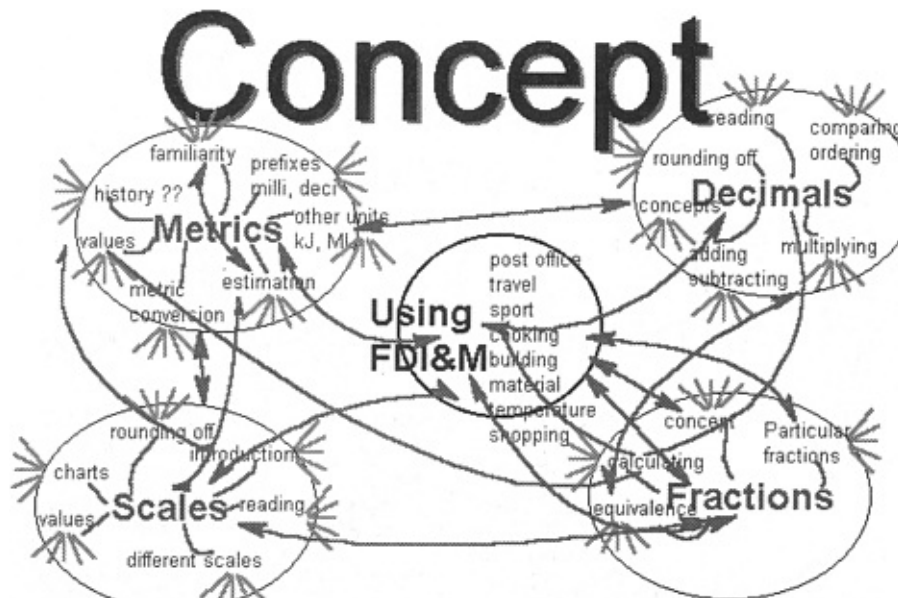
Concept

familiarity
prefixes milli, deci
history ??
Metrics
other units kJ, ML
values
estimation
metric conversion

reading
comparing ordering
rounding off
Decimals
concepts
multiplying
adding subtracting

post office
travel
sport
Using FDI&M
cooking
building
material
temperature
shopping

rounding off
introduction
charts
Scales
reading
values
different scales

concept
Particular fractions
calculating
Fractions
equivalence